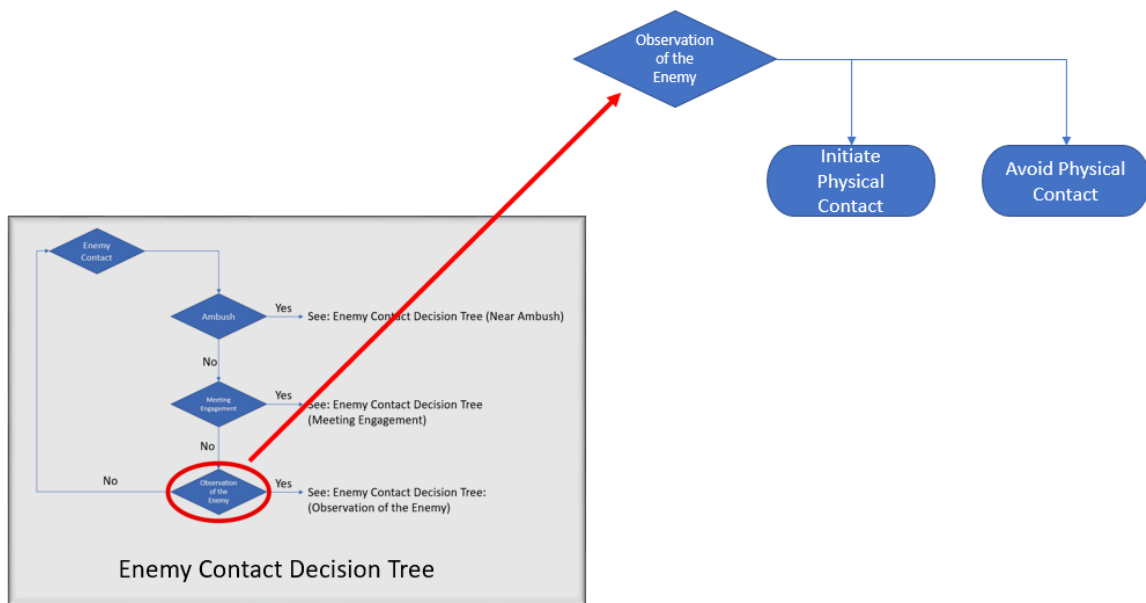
Observation of the Enemy

Initiate Physical Contact

Avoid Physical Contact

Enemy Contact

Ambush

Yes

See: Enemy Contact Decision Tree (Near Ambush)

No

Meeting Engagement

Yes

See: Enemy Contact Decision Tree (Meeting Engagement)

No

No

Observation of the Enemy

Yes

See: Enemy Contact Decision Tree: (Observation of the Enemy)

Enemy Contact Decision Tree